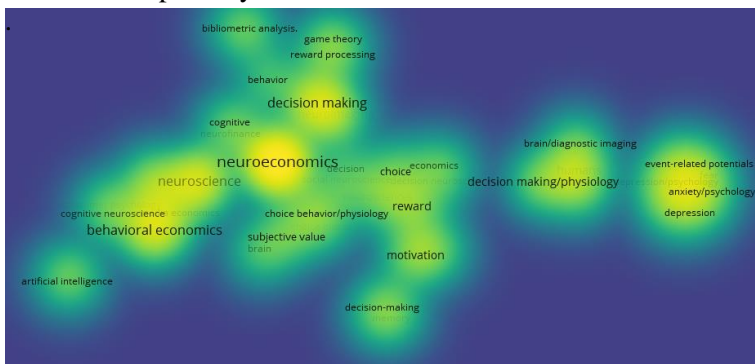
bibliometric analysis
game theory
reward processing
behavior
decision making
cognitive
neurofinance
neuroeconomics
decision
choice
economics
neuroscience
brain/diagnostic imaging
decision making/physiology
event-related potentials
anxiety/psychology
depression
cognitive neuroscience
economics
behavioral economics
choice behavior/physiology
reward
subjective value
brain
motivation
artificial intelligence
decision-making